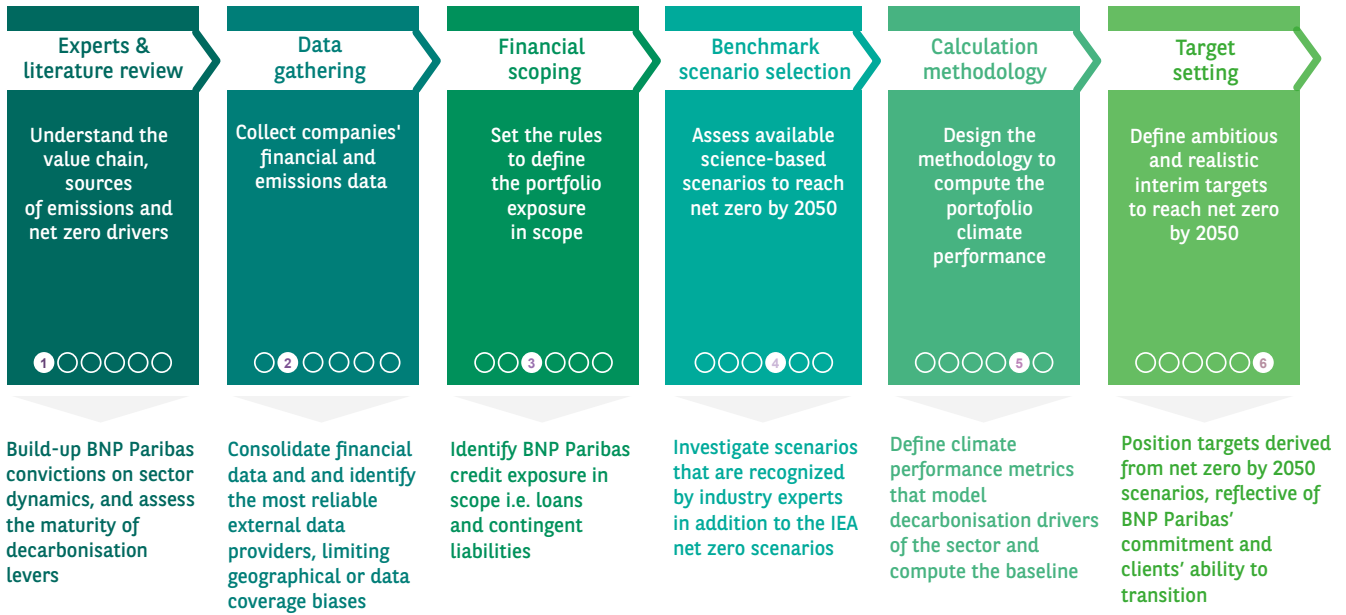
Experts & literature review

Understand the value chain, sources of emissions and net zero drivers

1

Build-up BNP Paribas convictions on sector dynamics, and assess the maturity of decarbonisation levers

Data gathering

Collect companies' financial and emissions data

2

Consolidate financial data and and identify the most reliable external data providers, limiting geographical or data coverage biases

Financial scoping

Set the rules to define the portfolio exposure in scope

3

Identify BNP Paribas credit exposure in scope i.e. loans and contingent liabilities

Benchmark scenario selection

Assess available science-based scenarios to reach net zero by 2050

4

Investigate scenarios that are recognized by industry experts in addition to the IEA net zero scenarios

Calculation methodology

Design the methodology to compute the portofolio climate performance

5

Define climate performance metrics that model decarbonisation drivers of the sector and compute the baseline

Target setting

Define ambitious and realistic interim targets to reach net zero by 2050

6

Position targets derived from net zero by 2050 scenarios, reflective of BNP Paribas' commitment and clients' ability to transition